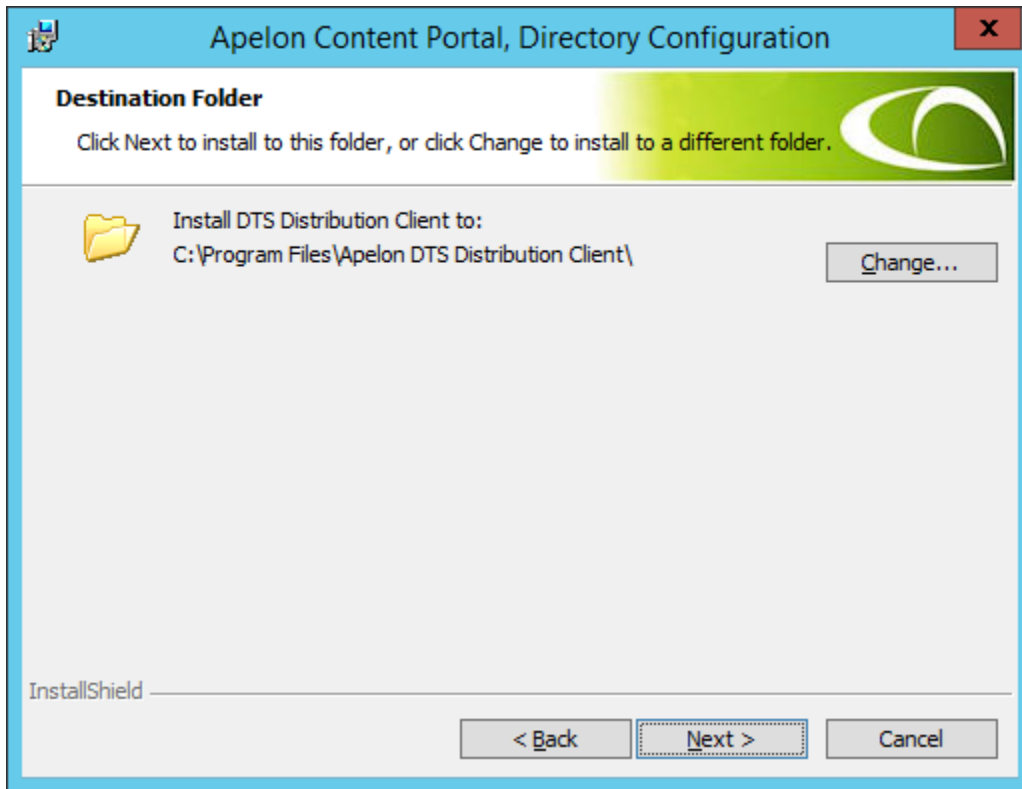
Apelon Content Portal, Directory Configuration

x

Destination Folder

Click Next to install to this folder, or click Change to install to a different folder.

Install DTS Distribution Client to:
C:\Program Files\Apelon DTS Distribution Client\

Change...

InstallShield

< Back

Next >

Cancel